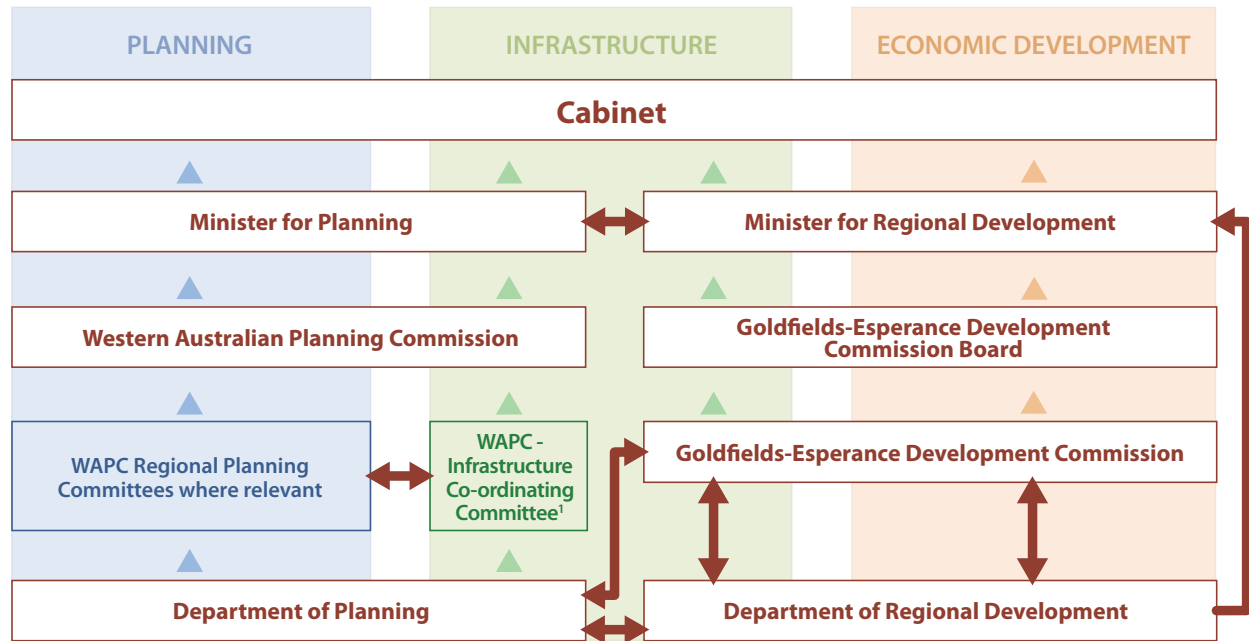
PLANNING

INFRASTRUCTURE

ECONOMIC DEVELOPMENT

Cabinet

Minister for Planning

Minister for Regional Development

Western Australian Planning Commission

Goldfields-Esperance Development Commission Board

WAPC Regional Planning Committees where relevant

WAPC - Infrastructure Co-ordinating Committee$^1$

Goldfields-Esperance Development Commission

Department of Planning

Department of Regional Development